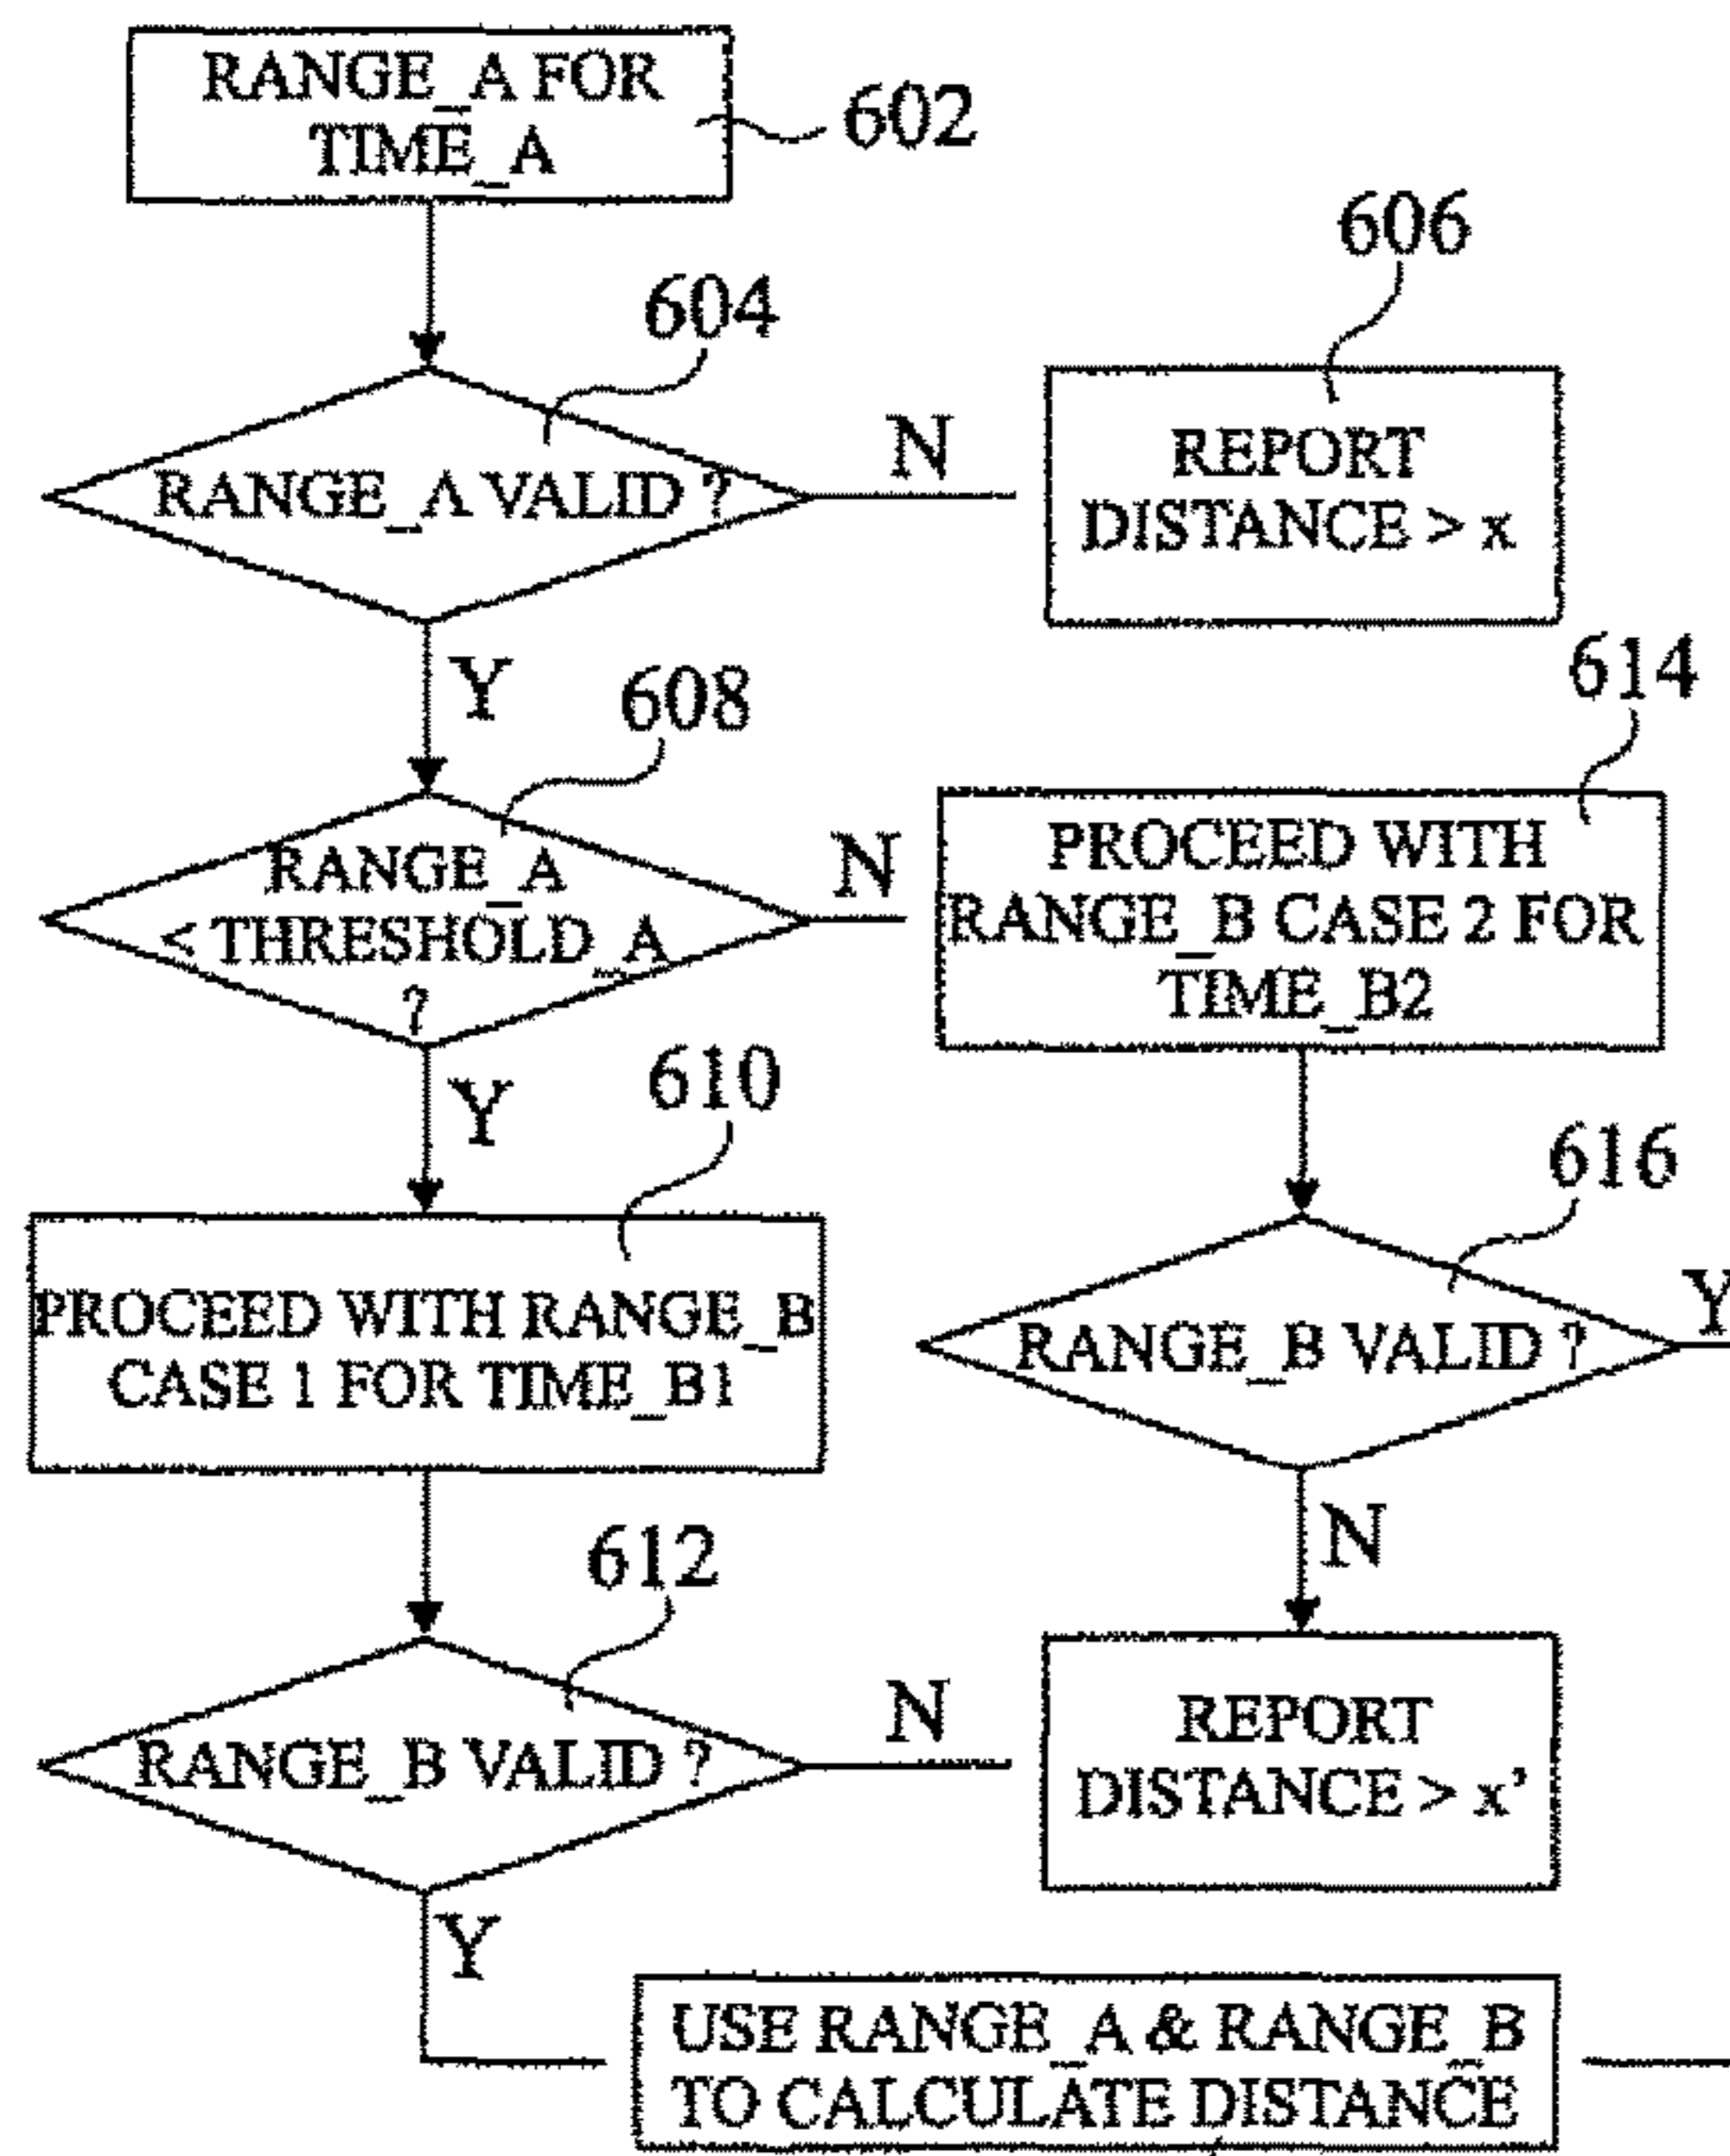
RANGE_A FOR TIME_A
602

604
RANGE_A VALID ?
N
606
REPORT DISTANCE > x

Y
608
RANGE_A < THRESHOLD_A ?
N
614
PROCEED WITH RANGE_B CASE 2 FOR TIME_B2

Y
610
PROCEED WITH RANGE_B CASE 1 FOR TIME_B1

616
RANGE_B VALID ?
Y
N

612
RANGE_B VALID ?
N
REPORT DISTANCE > x'

Y
USE RANGE_A & RANGE_B TO CALCULATE DISTANCE